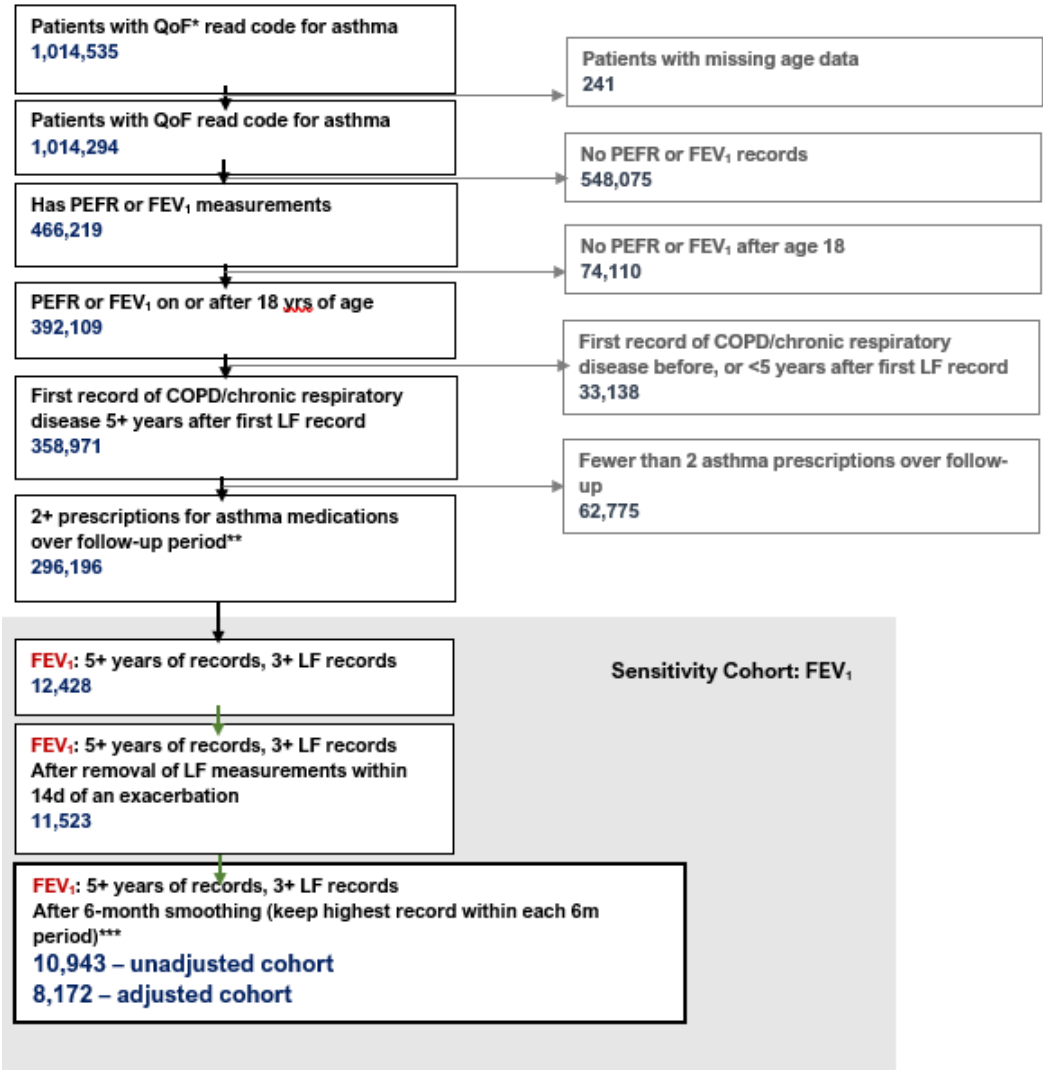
Patients with QoF* read code for asthma
1,014,535

Patients with missing age data
241

Patients with QoF read code for asthma
1,014,294

No PEFR or FEV$_1$ records
548,075

Has PEFR or FEV$_1$ measurements
466,219

No PEFR or FEV$_1$ after age 18
74,110

PEFR or FEV$_1$ on or after 18 yrs of age
392,109

First record of COPD/chronic respiratory disease before, or <5 years after first LF record
33,138

First record of COPD/chronic respiratory disease 5+ years after first LF record
358,971

Fewer than 2 asthma prescriptions over follow-up
62,775

2+ prescriptions for asthma medications over follow-up period**
296,196

FEV$_1$: 5+ years of records, 3+ LF records
12,428

Sensitivity Cohort: FEV$_1$

FEV$_1$: 5+ years of records, 3+ LF records
After removal of LF measurements within 14d of an exacerbation
11,523

FEV$_1$: 5+ years of records, 3+ LF records
After 6-month smoothing (keep highest record within each 6m period)***
10,943 – unadjusted cohort
8,172 – adjusted cohort